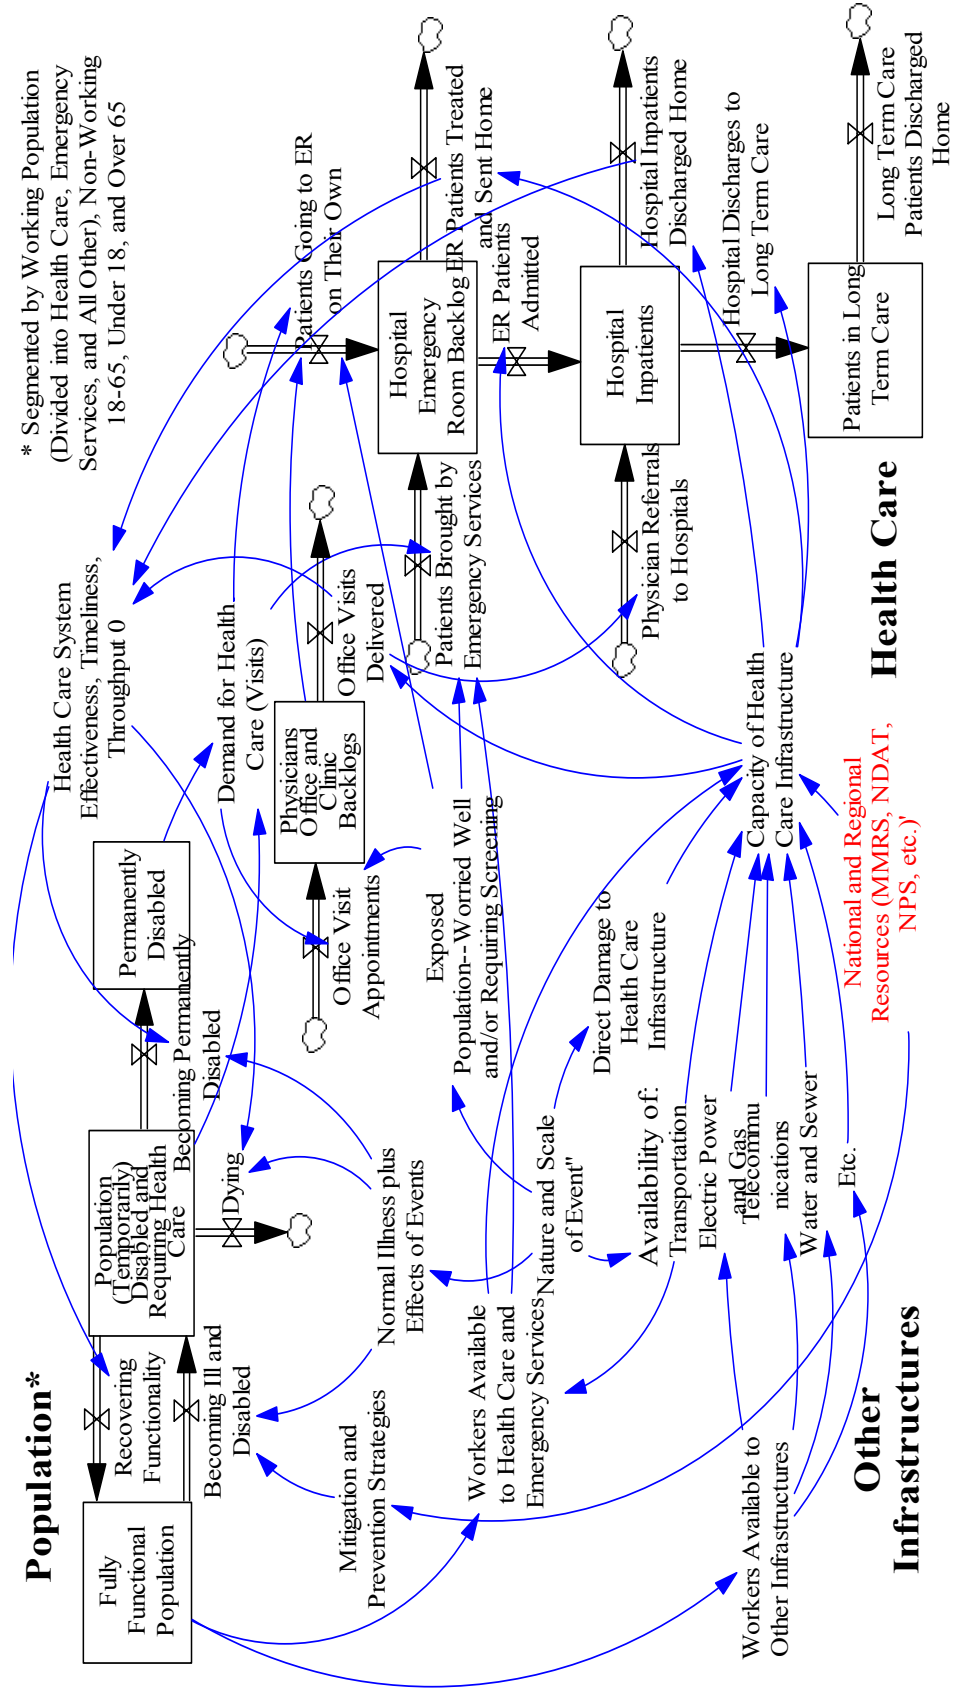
* Segmented by Working Population (Divided into Health Care, Emergency Services, and All Other), Non-Working 18-65, Under 18, and Over 65

Patients Going to ER on Their Own

Hospital Emergency Room Backlog

ER Patients Treated and Sent Home

ER Patients Admitted

Hospital Inpatients

Hospital Inpatients Discharged Home

Hospital Discharges to Long Term Care

Patients in Long Term Care

Long Term Care Patients Discharged Home

Health Care System Effectiveness, Timeliness, Throughput 0

Demand for Health Care (Visits)

Physicians Office and Clinic Backlogs

Office Visits Delivered

Patients Brought by Emergency Services

Physician Referrals to Hospitals

Office Visit Appointments

Exposed Population--Worried Well and/or Requiring Screening

Capacity of Health Care Infrastructure

National and Regional Resources (MMRS, NDAT, NPS, etc.)

Health Care

Permanently Disabled

Becoming Permanently Disabled

Population (Temporarily) Disabled and Requring Health Care

Dying

Normal Illness plus Effects of Events

Direct Damage to Health Care Infrastructure

Nature and Scale of Event"

Availability of: Transportation Electric Power and Gas Telecommunications Water and Sewer Etc.

Workers Available to Health Care and Emergency Services

Population*

Fully Functional Population

Recovering Functionality

Becoming Ill and Disabled

Mitigation and Prevention Strategies

Workers Available to Other Infrastructures

Other Infrastructures